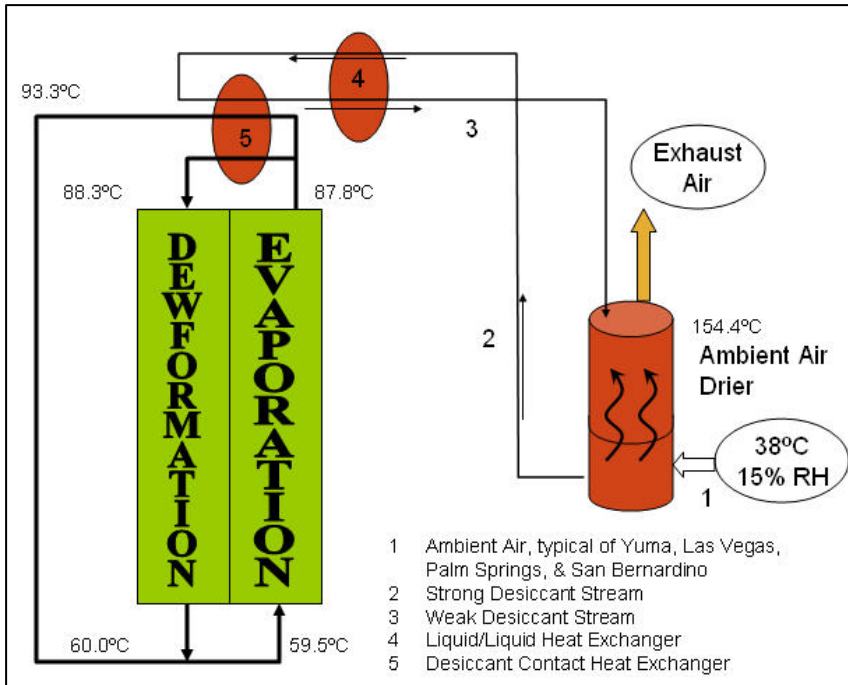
93.3ºC

4

5

3

Exhaust Air

88.3ºC

87.8ºC

DEWFORMATION

EVAPORATION

2

154.4ºC

Ambient Air Drier

38ºC 15% RH

1

60.0ºC

59.5ºC

1 Ambient Air, typical of Yuma, Las Vegas, Palm Springs, & San Bernardino
2 Strong Desiccant Stream
3 Weak Desiccant Stream
4 Liquid/Liquid Heat Exchanger
5 Desiccant Contact Heat Exchanger